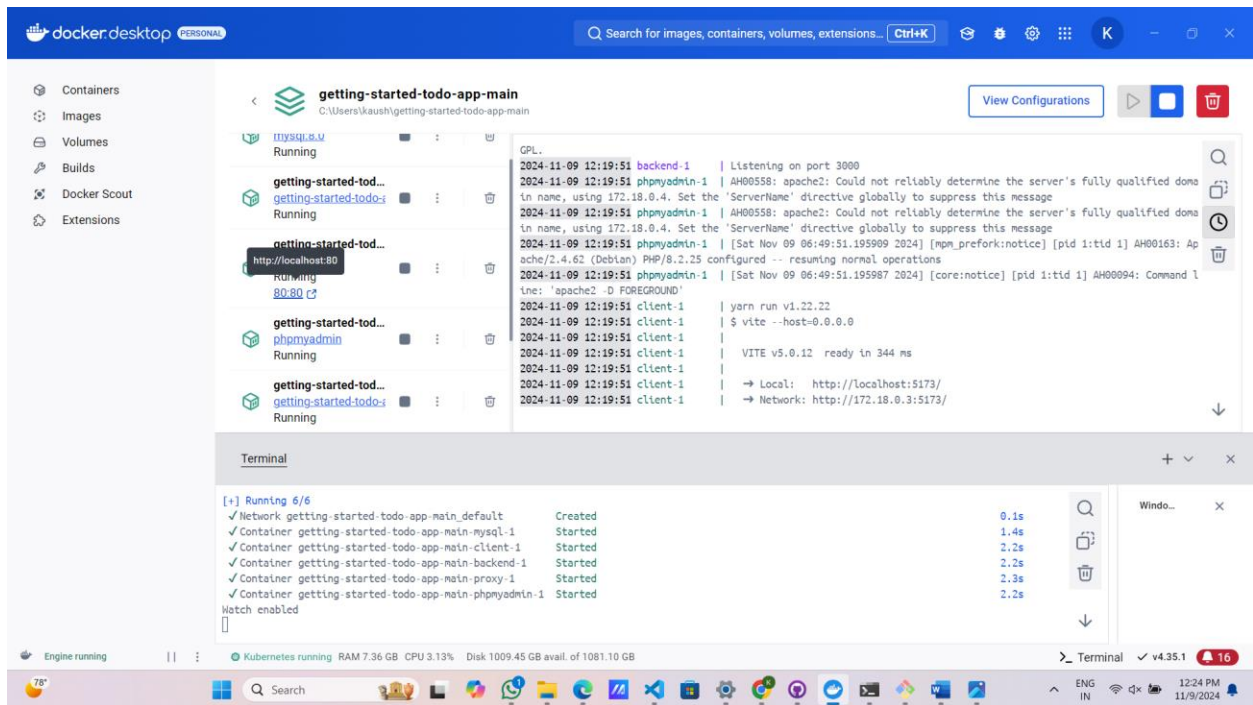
docker desktop PERSONAL

Search for images, containers, volumes, extensions... Ctrl+K

K

Containers
Images
Volumes
Builds
Docker Scout
Extensions

getting-started-todo-app-main
C:\Users\kaush\getting-started-todo-app-main

View Configurations

mysql:8.0
Running

getting-started-tod...
getting-started-todo-
Running

getting-started-tod...
http://localhost:80
Running
80:80

getting-started-tod...
phpmyadmin
Running

getting-started-tod...
getting-started-todo-
Running

GPL.
2024-11-09 12:19:51 backend-1 | Listening on port 3000
2024-11-09 12:19:51 phpmyadmin-1 | AH00558: apache2: Could not reliably determine the server's fully qualified doma in name, using 172.18.0.4. Set the 'ServerName' directive globally to suppress this message
2024-11-09 12:19:51 phpmyadmin-1 | AH00558: apache2: Could not reliably determine the server's fully qualified doma in name, using 172.18.0.4. Set the 'ServerName' directive globally to suppress this message
2024-11-09 12:19:51 phpmyadmin-1 | [Sat Nov 09 06:49:51.195909 2024] [mpm_prefork:notice] [pid 1:tid 1] AH00163: Apache/2.4.62 (Debian) PHP/8.2.25 configured -- resuming normal operations
2024-11-09 12:19:51 phpmyadmin-1 | [Sat Nov 09 06:49:51.195987 2024] [core:notice] [pid 1:tid 1] AH00094: Command line: 'apache2 -D FOREGROUND'
2024-11-09 12:19:51 client-1 | yarn run v1.22.22
2024-11-09 12:19:51 client-1 | $ vite --host=0.0.0.0
2024-11-09 12:19:51 client-1 |
2024-11-09 12:19:51 client-1 | VITE v5.0.12 ready in 344 ms
2024-11-09 12:19:51 client-1 |
2024-11-09 12:19:51 client-1 | → Local: http://localhost:5173/
2024-11-09 12:19:51 client-1 | → Network: http://172.18.0.3:5173/

Terminal

[+] Running 6/6
✓Network getting-started-todo-app-main_default Created 0.1s
✓Container getting-started-todo-app-main-mysql-1 Started 1.4s
✓Container getting-started-todo-app-main-client-1 Started 2.2s
✓Container getting-started-todo-app-main-backend-1 Started 2.2s
✓Container getting-started-todo-app-main-proxy-1 Started 2.3s
✓Container getting-started-todo-app-main-phpmyadmin-1 Started 2.2s
Watch enabled

Windo...

Engine running
Kubernetes running RAM 7.36 GB CPU 3.13% Disk 1009.45 GB avail. of 1081.10 GB
>_ Terminal ✓ v4.35.1 16

78°
Search
ENG IN
12:24 PM
11/9/2024